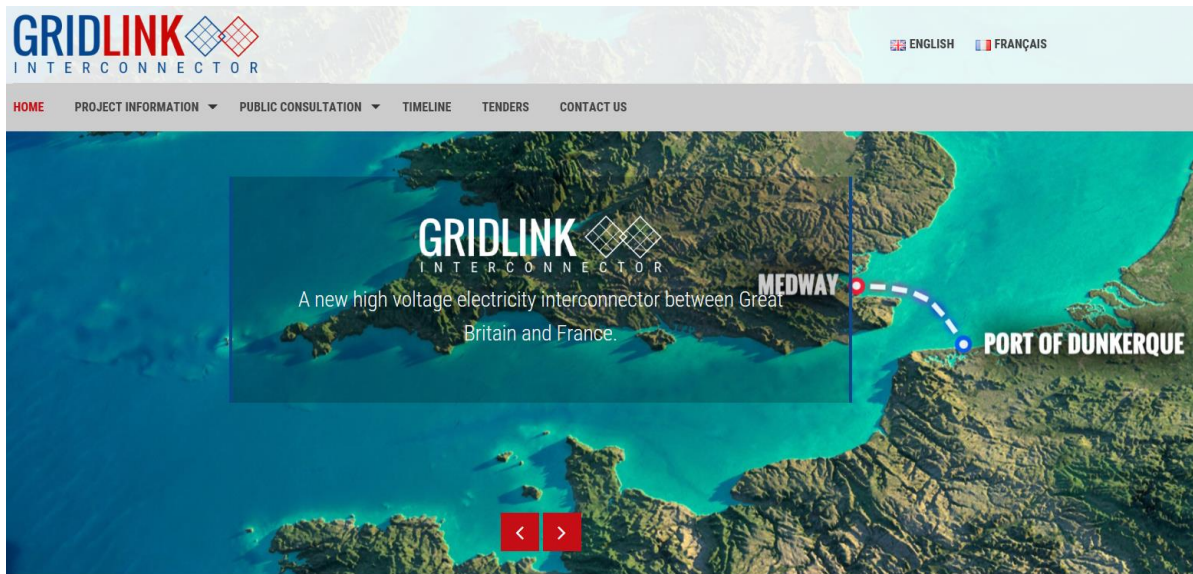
GRIDLINK
INTERCONNECTOR

ENGLISH FRANÇAIS

HOME PROJECT INFORMATION PUBLIC CONSULTATION TIMELINE TENDERS CONTACT US

GRIDLINK
INTERCONNECTOR

A new high voltage electricity interconnector between Great Britain and France.

MEDWAY

PORT OF DUNKERQUE

‹ ›